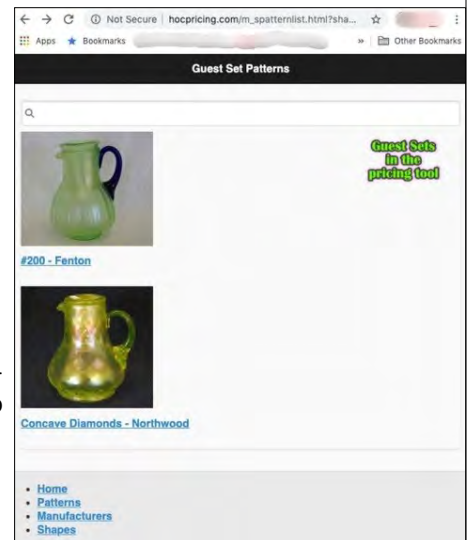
Not Secure | hocpricing.com/m_spatternlist.html?sha...

Apps Bookmarks » Other Bookmarks

Guest Set Patterns

Guest Sets in the pricing tool

#200 - Fenton

Concave Diamonds - Northwood

- Home
- Patterns
- Manufacturers
- Shapes